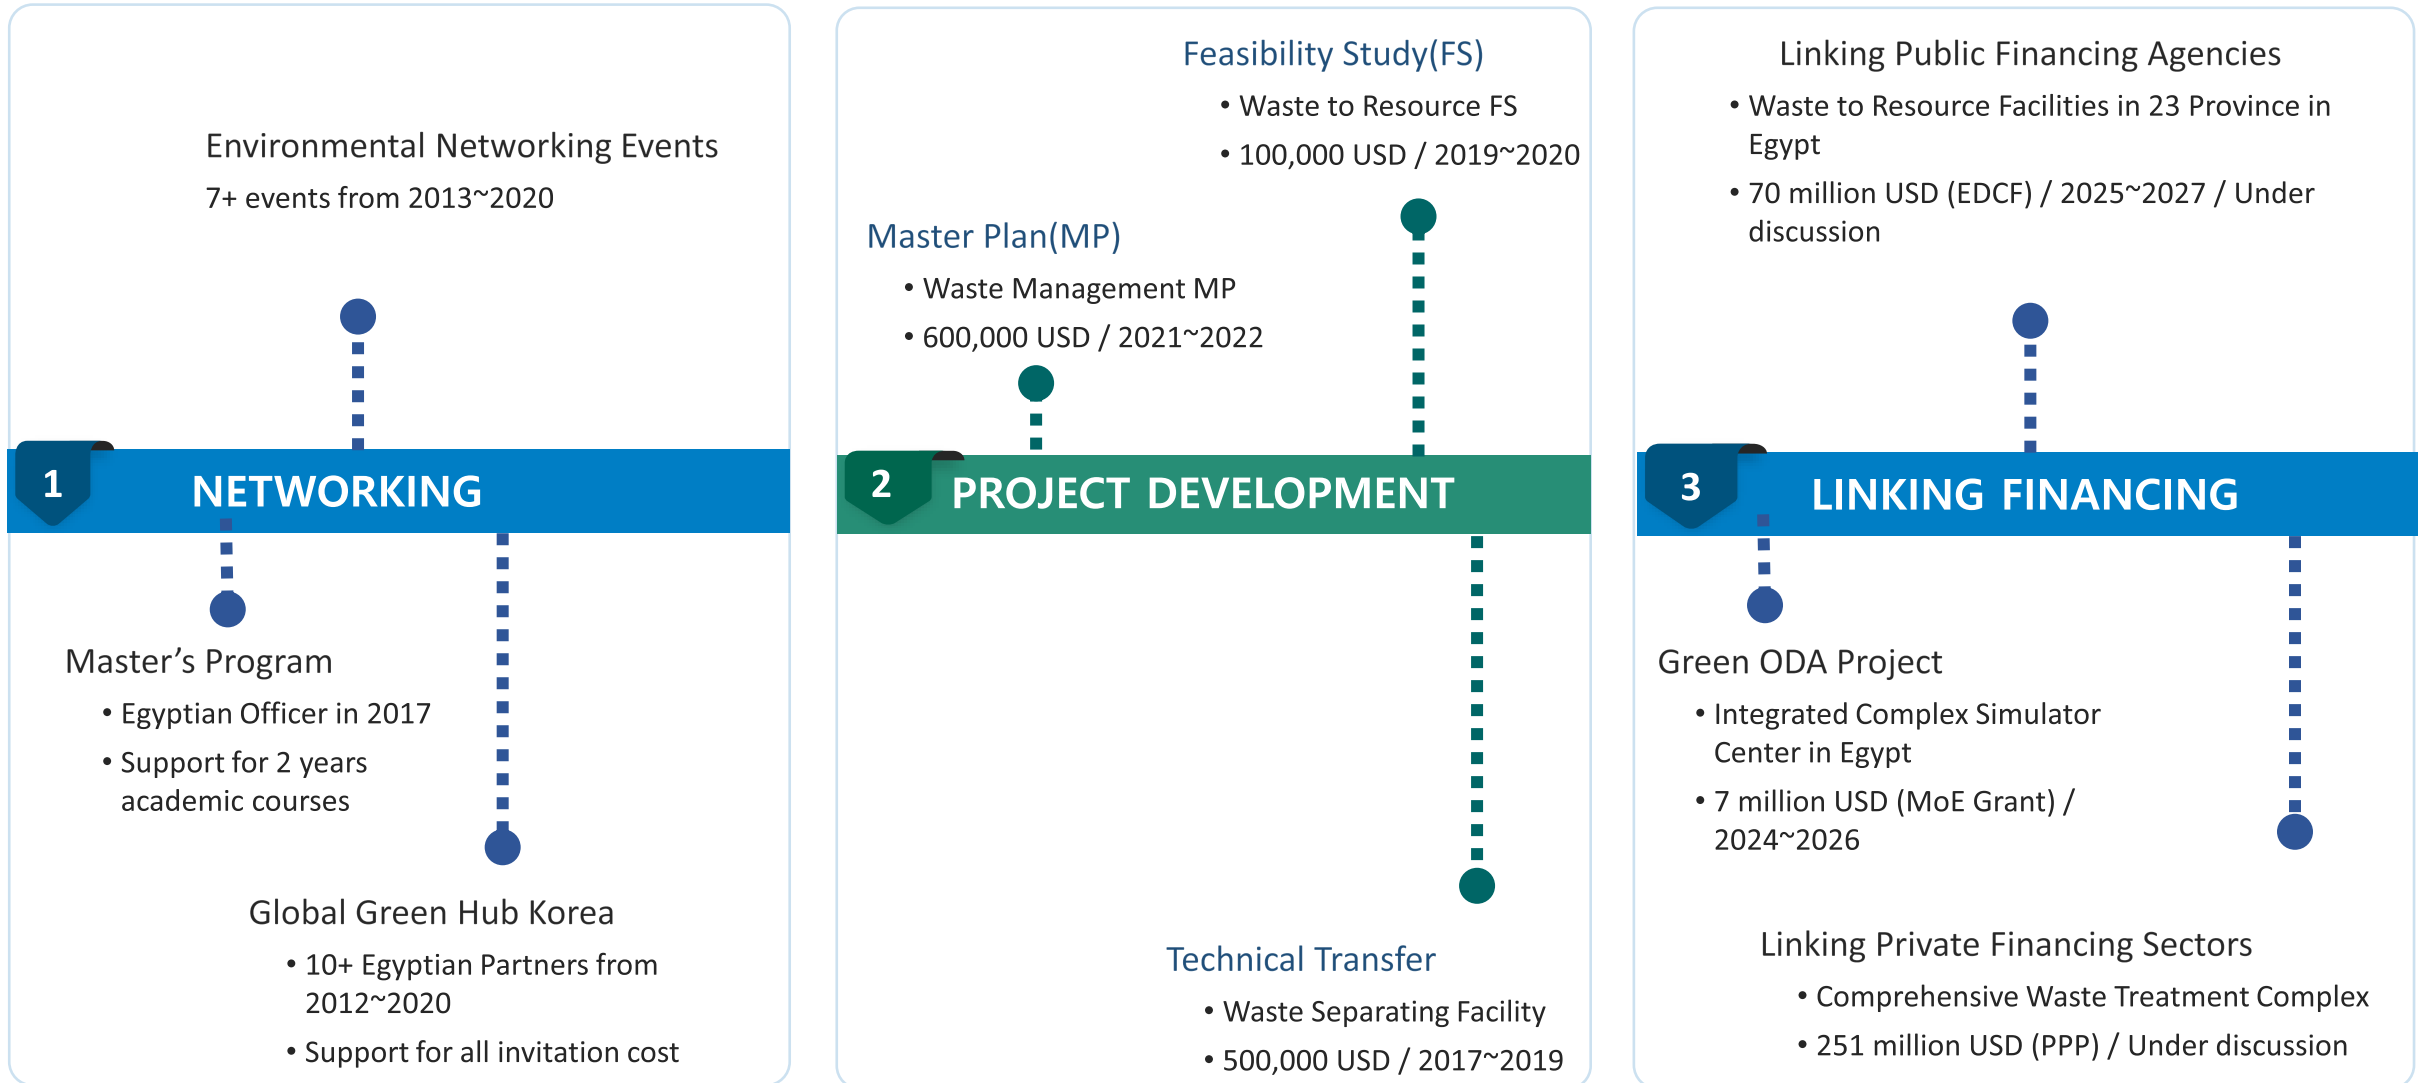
Environmental Networking Events
7+ events from 2013~2020

1 NETWORKING

Master's Program
• Egyptian Officer in 2017
• Support for 2 years academic courses

Global Green Hub Korea
• 10+ Egyptian Partners from 2012~2020
• Support for all invitation cost

Feasibility Study(FS)
• Waste to Resource FS
• 100,000 USD / 2019~2020

Master Plan(MP)
• Waste Management MP
• 600,000 USD / 2021~2022

2 PROJECT DEVELOPMENT

Technical Transfer
• Waste Separating Facility
• 500,000 USD / 2017~2019

Linking Public Financing Agencies
• Waste to Resource Facilities in 23 Province in Egypt
• 70 million USD (EDCF) / 2025~2027 / Under discussion

3 LINKING FINANCING

Green ODA Project
• Integrated Complex Simulator Center in Egypt
• 7 million USD (MoE Grant) / 2024~2026

Linking Private Financing Sectors
• Comprehensive Waste Treatment Complex
• 251 million USD (PPP) / Under discussion